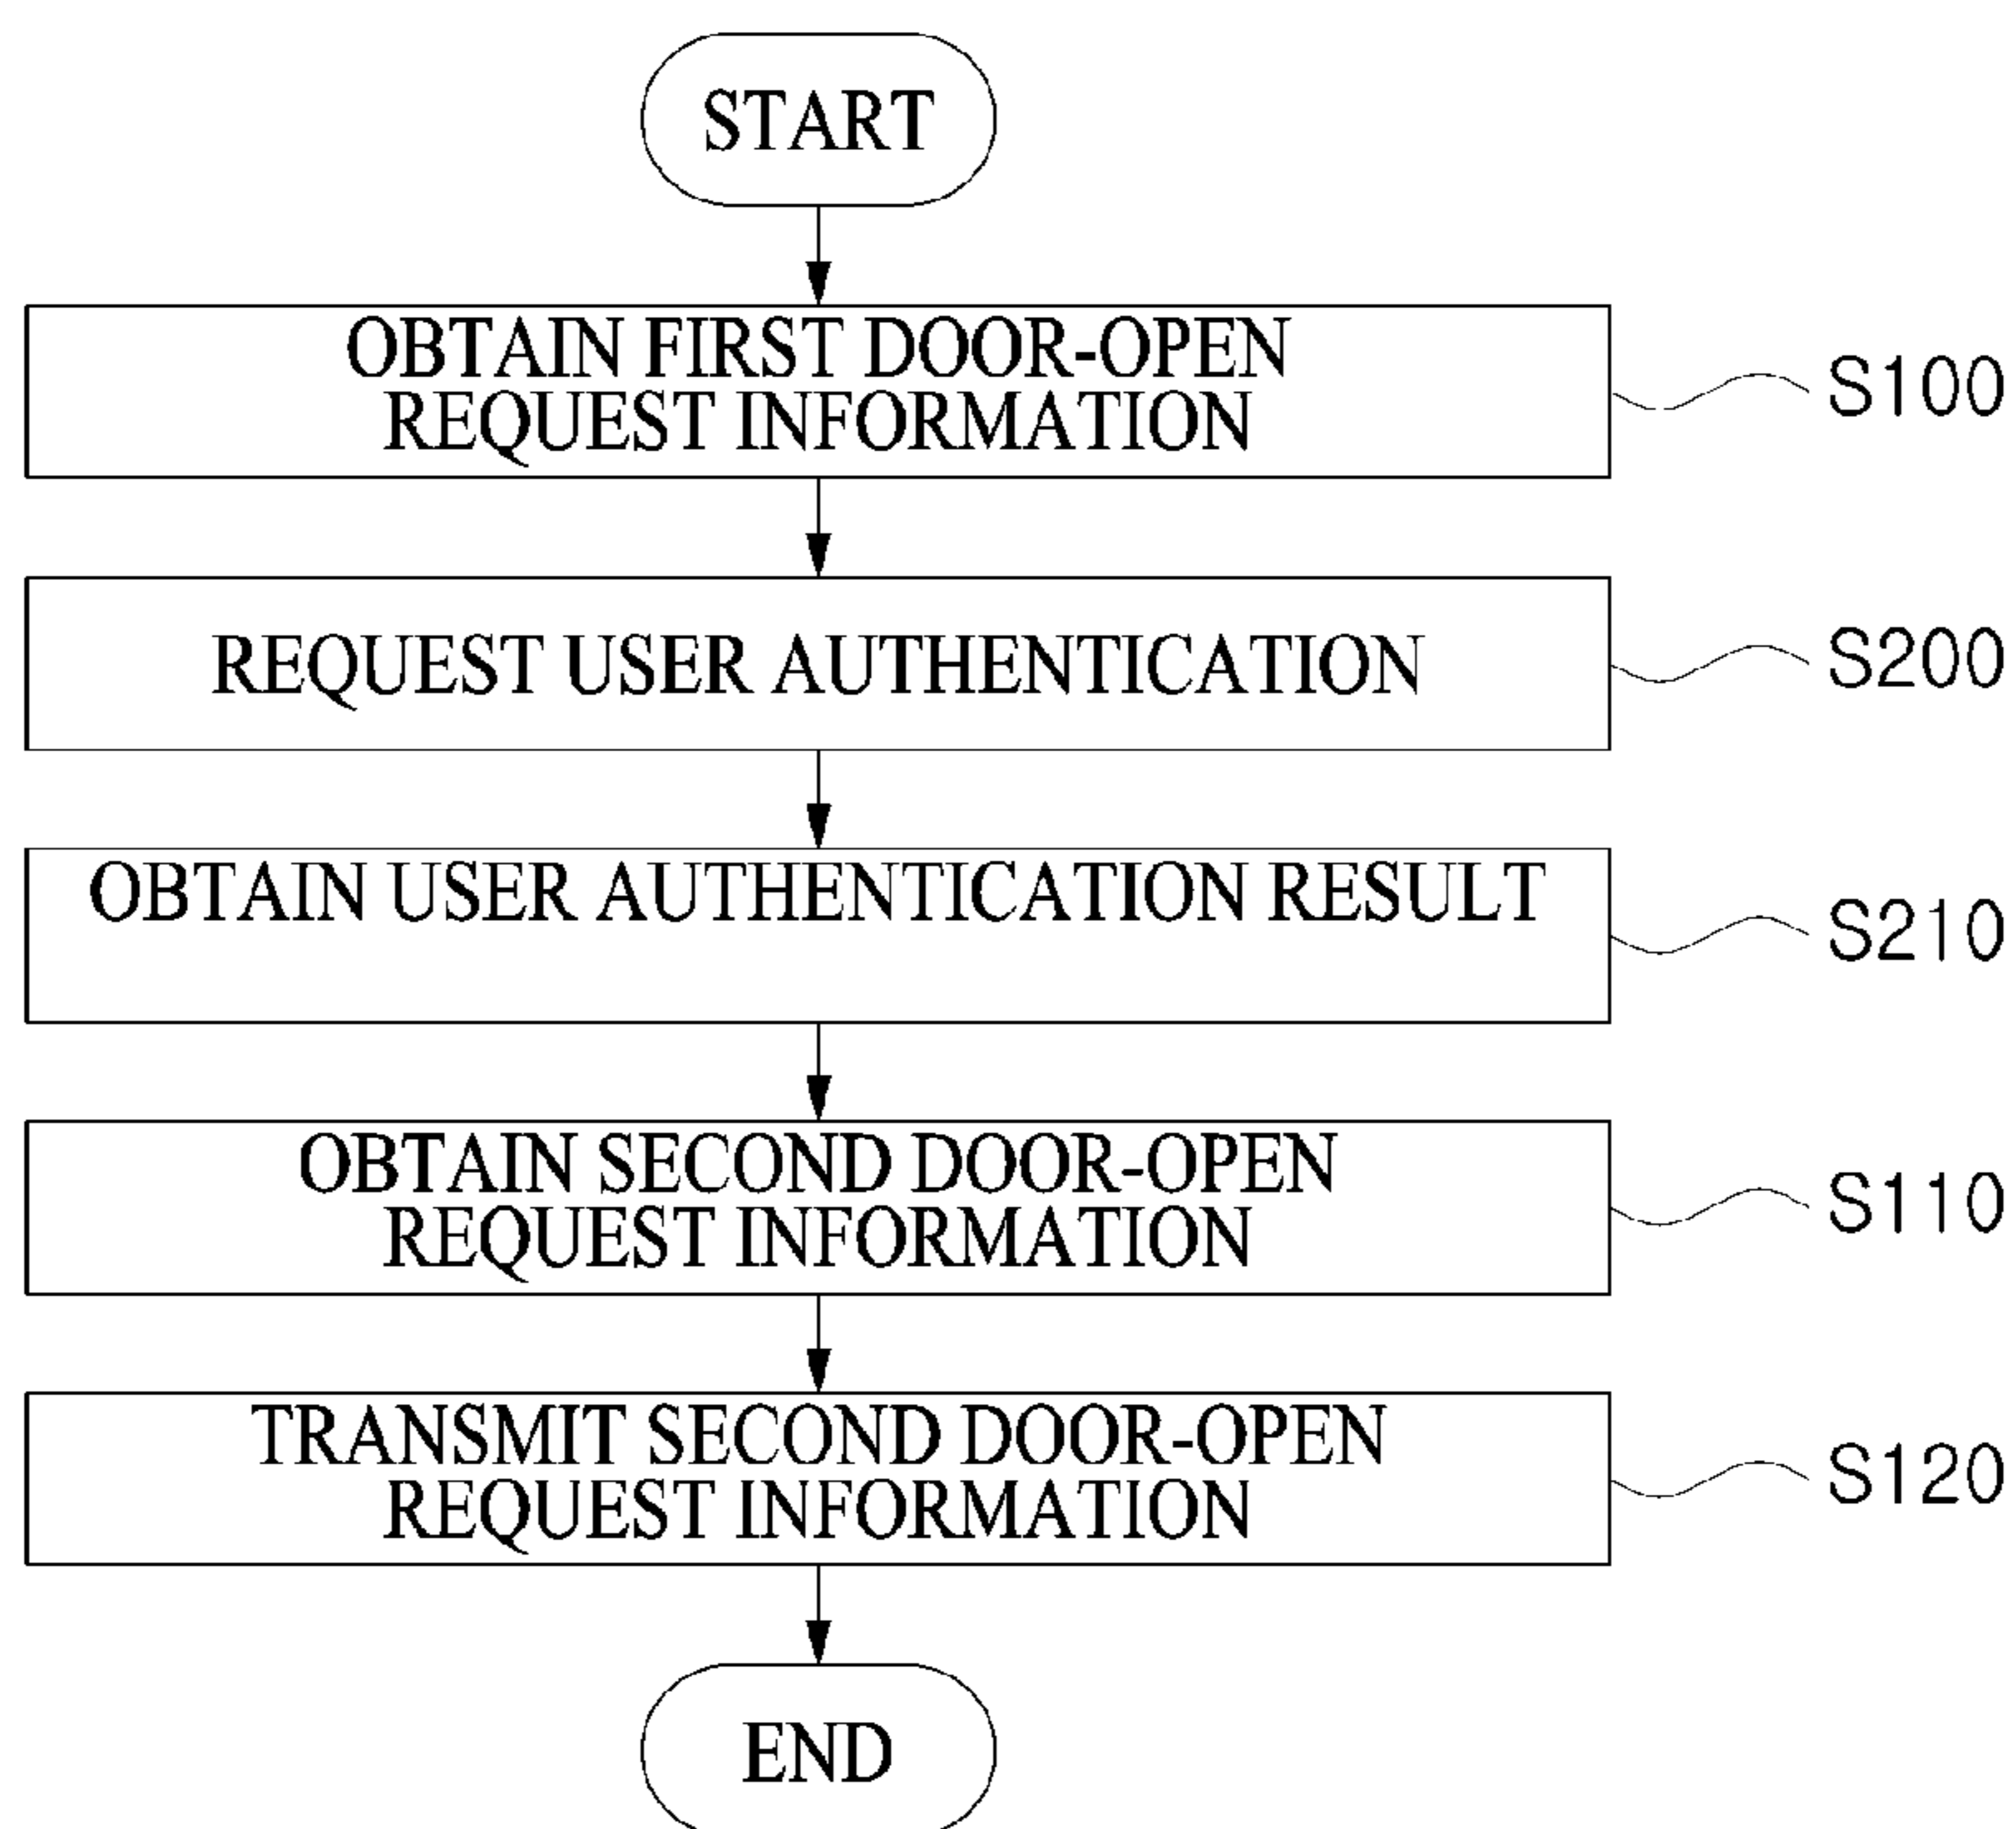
START

OBTAIN FIRST DOOR-OPEN REQUEST INFORMATION

S100

REQUEST USER AUTHENTICATION

S200

OBTAIN USER AUTHENTICATION RESULT

S210

OBTAIN SECOND DOOR-OPEN REQUEST INFORMATION

S110

TRANSMIT SECOND DOOR-OPEN REQUEST INFORMATION

S120

END